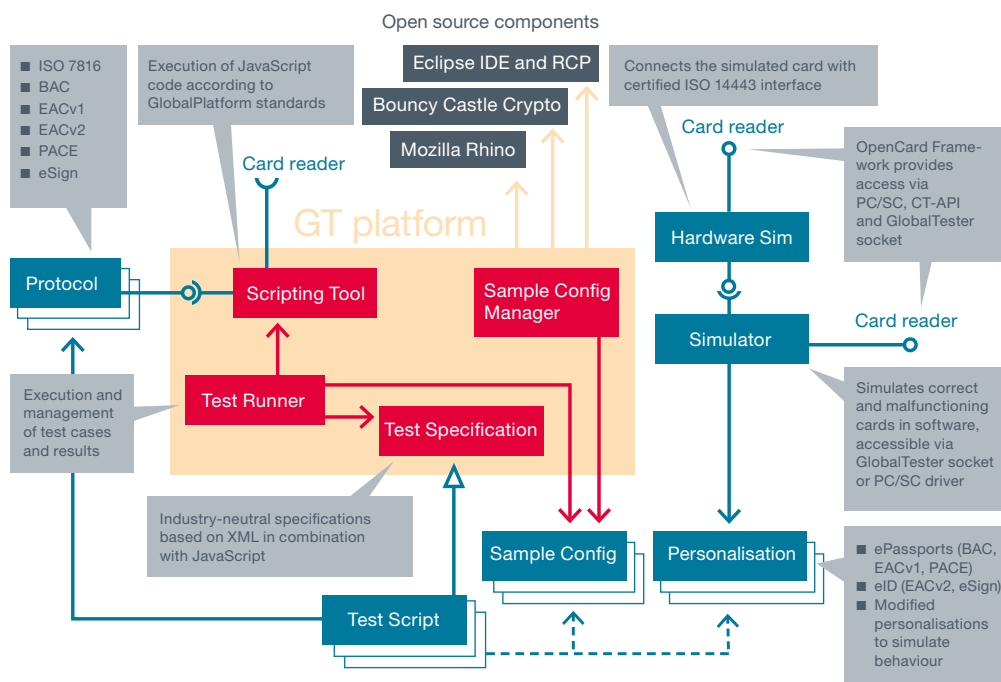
Open source components

■ ISO 7816
■ BAC
■ EACv1
■ EACv2
■ PACE
■ eSign

Execution of JavaScript code according to GlobalPlatform standards

Eclipse IDE and RCP

Bouncy Castle Crypto

Mozilla Rhino

Connects the simulated card with certified ISO 14443 interface

Card reader

Card reader

OpenCard Framework provides access via PC/SC, CT-API and GlobalTester socket

GT platform

Hardware Sim

Protocol

Scripting Tool

Sample Config Manager

Simulator

Card reader

Execution and management of test cases and results

Test Runner

Test Specification

Simulates correct and malfunctioning cards in software, accessible via GlobalTester socket or PC/SC driver

Industry-neutral specifications based on XML in combination with JavaScript

Sample Config

Personalisation

■ ePassports (BAC, EACv1, PACE)
■ eID (EACv2, eSign)
■ Modified personalisations to simulate behaviour

Test Script